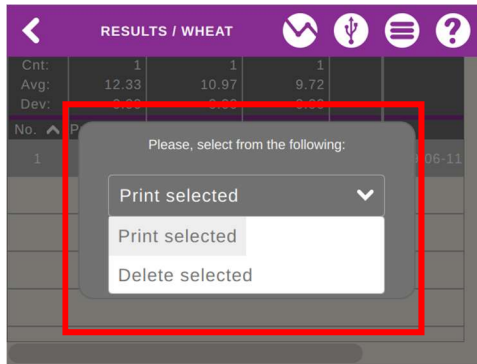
RESULTS / WHEAT

| Cnt: | 1 | 1 | 1 |
|---|---|---|---|
| Avg: | 12.33 | 10.97 | 9.72 |
| Dev: | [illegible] | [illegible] | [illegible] |

No. P

1

06-11

Please, select from the following:

Print selected

Print selected

Delete selected